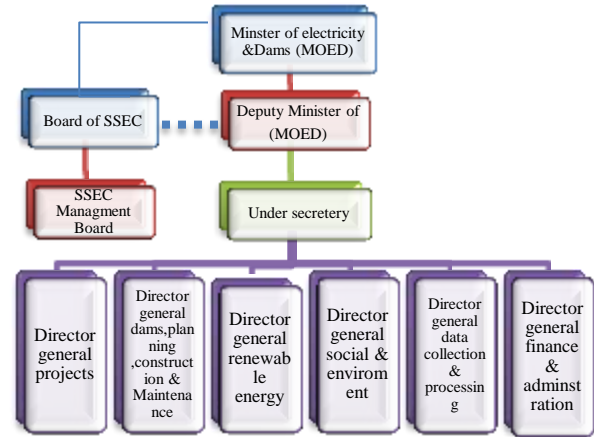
Minster of electricity &Dams (MOED)

Board of SSEC

Deputy Minister of (MOED)

SSEC Managment Board

Under secretery

Director general projects

Director general dams,planning ,construction & Maintenance

Director general renewable energy

Director general social & enviroment

Director general data collection & processing

Director general finance & adminstration